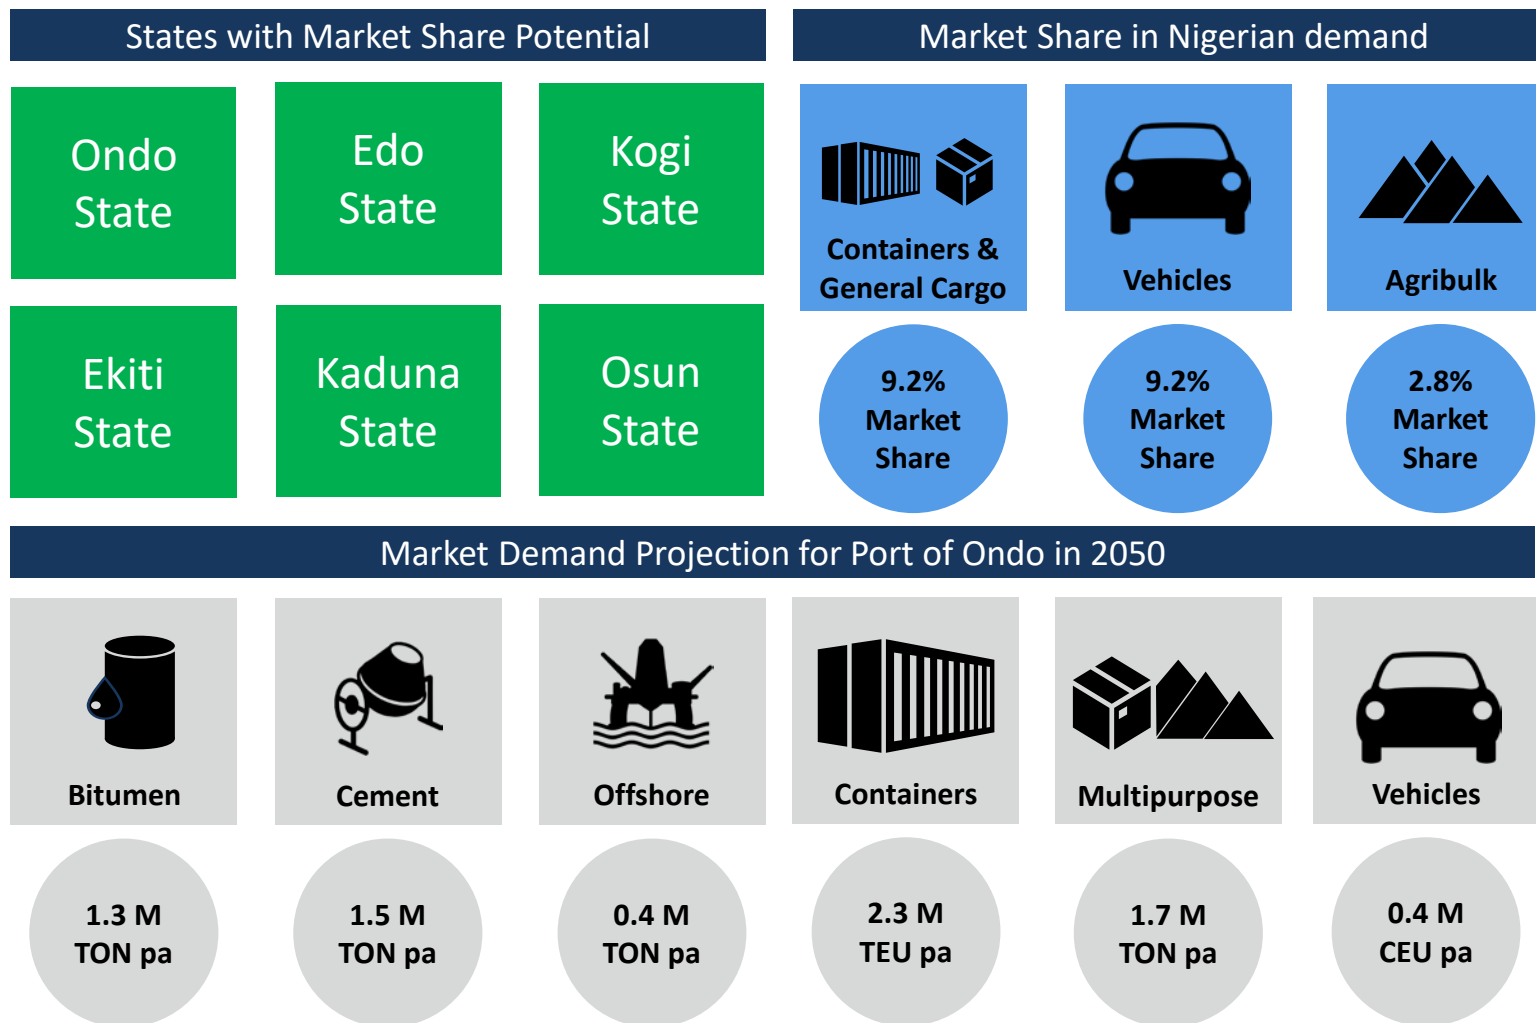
States with Market Share Potential

Ondo State

Edo State

Kogi State

Ekiti State

Kaduna State

Osun State

Market Share in Nigerian demand

Containers & General Cargo

Vehicles

Agribulk

9.2% Market Share

9.2% Market Share

2.8% Market Share

Market Demand Projection for Port of Ondo in 2050

Bitumen

Cement

Offshore

Containers

Multipurpose

Vehicles

1.3 M TON pa

1.5 M TON pa

0.4 M TON pa

2.3 M TEU pa

1.7 M TON pa

0.4 M CEU pa